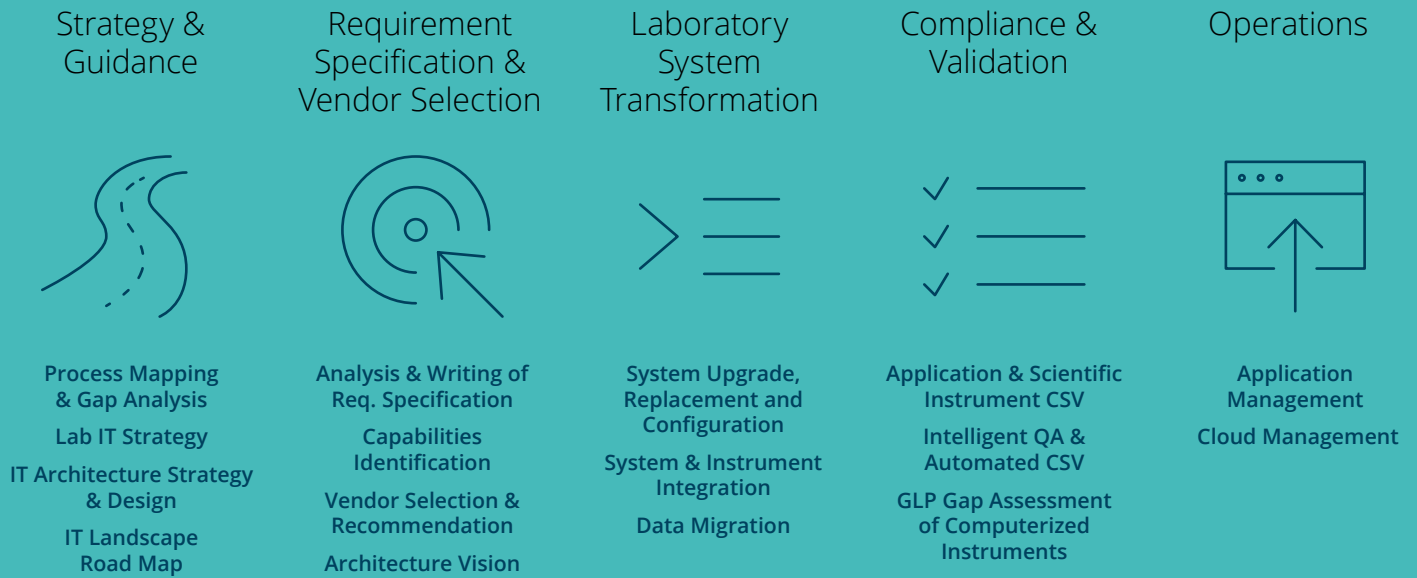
Strategy & Guidance

Process Mapping & Gap Analysis

Lab IT Strategy

IT Architecture Strategy & Design

IT Landscape Road Map

Requirement Specification & Vendor Selection

Analysis & Writing of Req. Specification

Capabilities Identification

Vendor Selection & Recommendation

Architecture Vision

Laboratory System Transformation

System Upgrade, Replacement and Configuration

System & Instrument Integration

Data Migration

Compliance & Validation

Application & Scientific Instrument CSV

Intelligent QA & Automated CSV

GLP Gap Assessment of Computerized Instruments

Operations

Application Management

Cloud Management